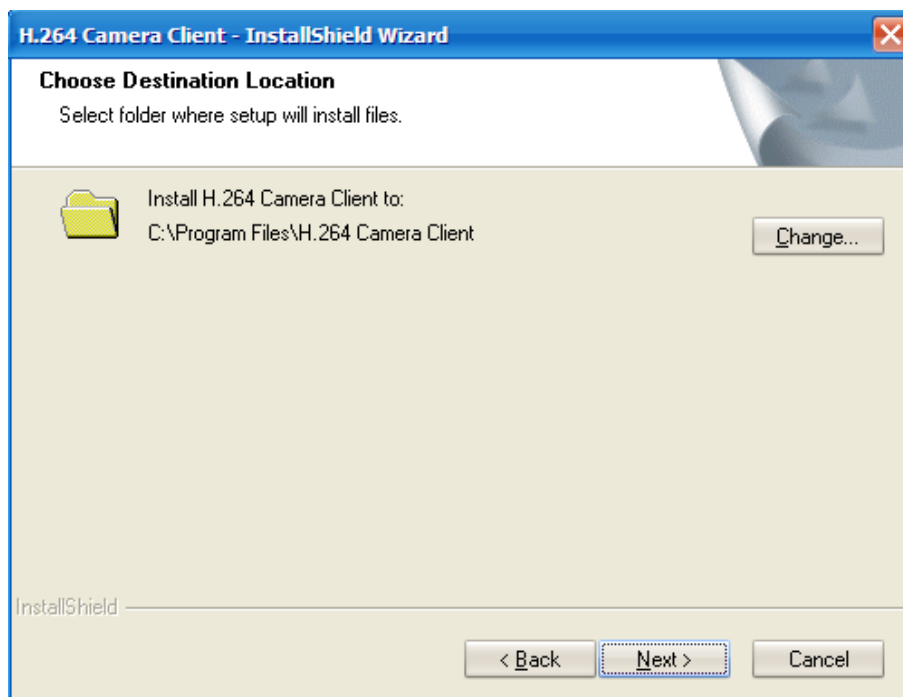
H.264 Camera Client - InstallShield Wizard

Choose Destination Location
Select folder where setup will install files.

Install H.264 Camera Client to:
C:\Program Files\H.264 Camera Client

Change...

InstallShield

< Back
Next >
Cancel